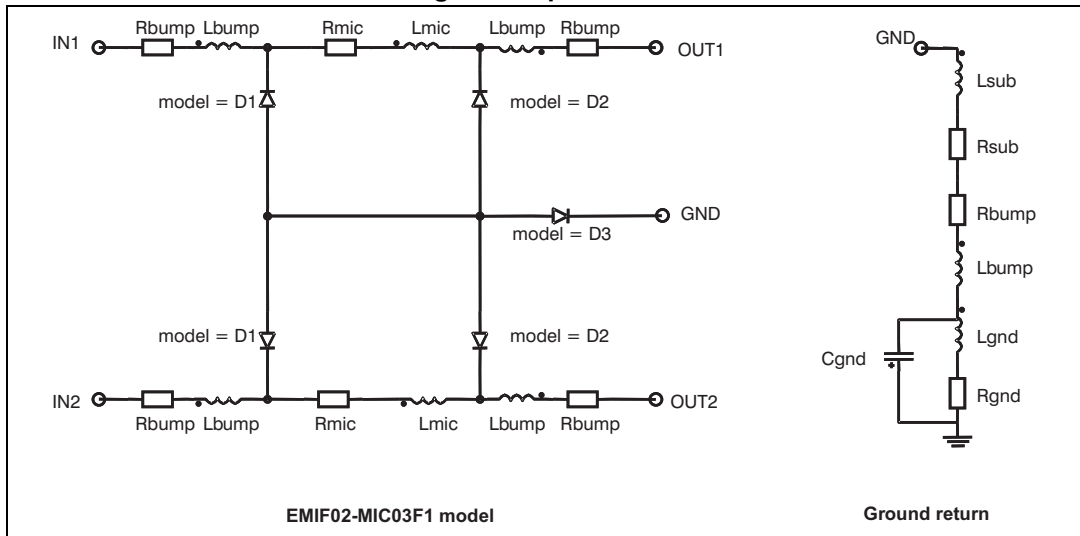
IN1
Rbump
Lbump
Rmic
Lmic
Lbump
Rbump
OUT1
model = D1
model = D2
GND
model = D3
model = D1
model = D2
IN2
Rbump
Lbump
Rmic
Lmic
Lbump
Rbump
OUT2
EMIF02-MIC03F1 model

GND
Lsub
Rsub
Rbump
Lbump
Lgnd
Cgnd
Rgnd
Ground return